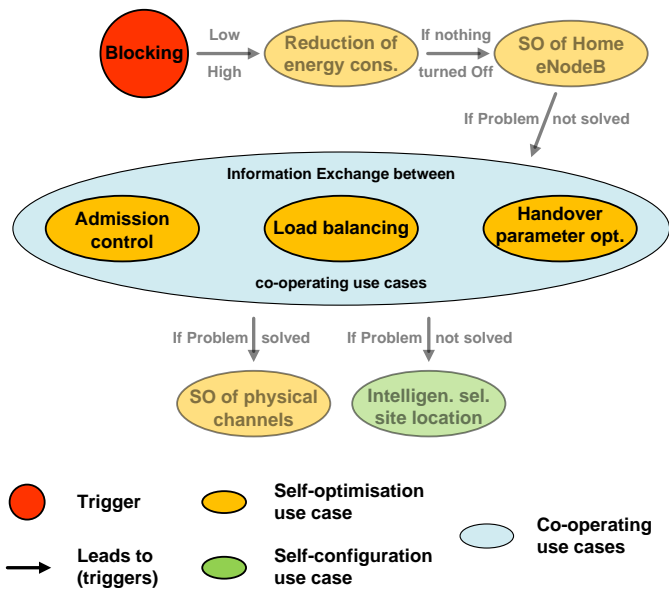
Blocking

Low

High

Reduction of energy cons.

If nothing

turned Off

SO of Home eNodeB

If Problem not solved

Information Exchange between

Admission control

Load balancing

Handover parameter opt.

co-operating use cases

If Problem solved

If Problem not solved

SO of physical channels

Intelligen. sel. site location

Trigger

Self-optimisation use case

Co-operating use cases

Leads to (triggers)

Self-configuration use case